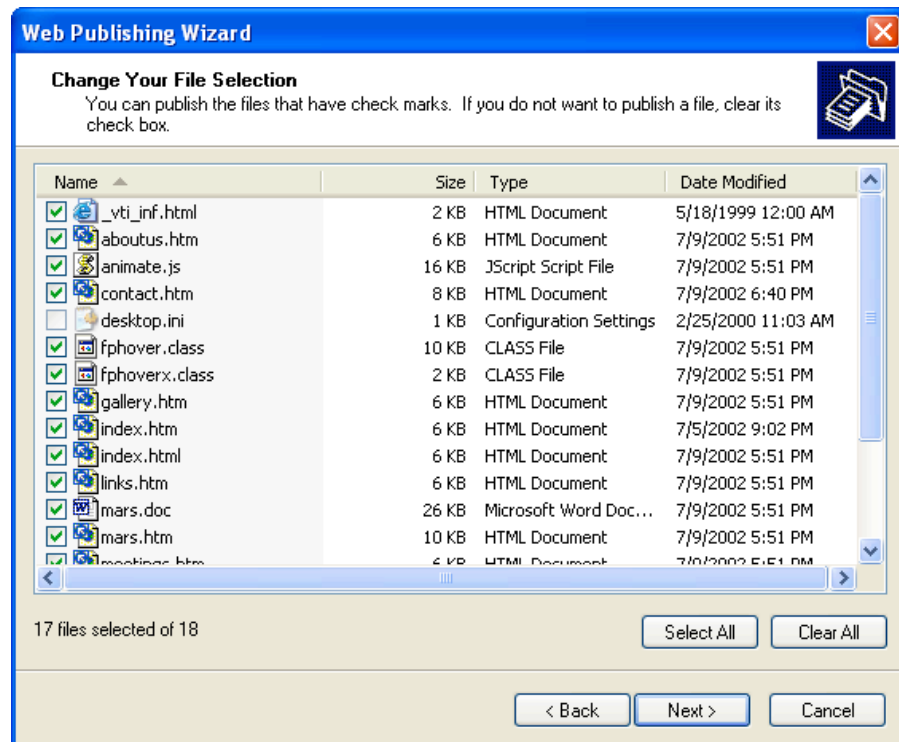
Web Publishing Wizard

Change Your File Selection
You can publish the files that have check marks. If you do not want to publish a file, clear its check box.

| Name | Size | Type | Date Modified |
|---|---|---|---|
| _vti_inf.html | 2 KB | HTML Document | 5/18/1999 12:00 AM |
| aboutus.htm | 6 KB | HTML Document | 7/9/2002 5:51 PM |
| animate.js | 16 KB | JScript Script File | 7/9/2002 5:51 PM |
| contact.htm | 8 KB | HTML Document | 7/9/2002 6:40 PM |
| desktop.ini | 1 KB | Configuration Settings | 2/25/2000 11:03 AM |
| fphover.class | 10 KB | CLASS File | 7/9/2002 5:51 PM |
| fphoverx.class | 2 KB | CLASS File | 7/9/2002 5:51 PM |
| gallery.htm | 6 KB | HTML Document | 7/9/2002 5:51 PM |
| index.htm | 6 KB | HTML Document | 7/5/2002 9:02 PM |
| index.html | 6 KB | HTML Document | 7/9/2002 5:51 PM |
| links.htm | 6 KB | HTML Document | 7/9/2002 5:51 PM |
| mars.doc | 26 KB | Microsoft Word Doc... | 7/9/2002 5:51 PM |
| mars.htm | 10 KB | HTML Document | 7/9/2002 5:51 PM |
| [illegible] | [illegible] | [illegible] | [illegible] |

17 files selected of 18

Select All
Clear All

< Back
Next >
Cancel